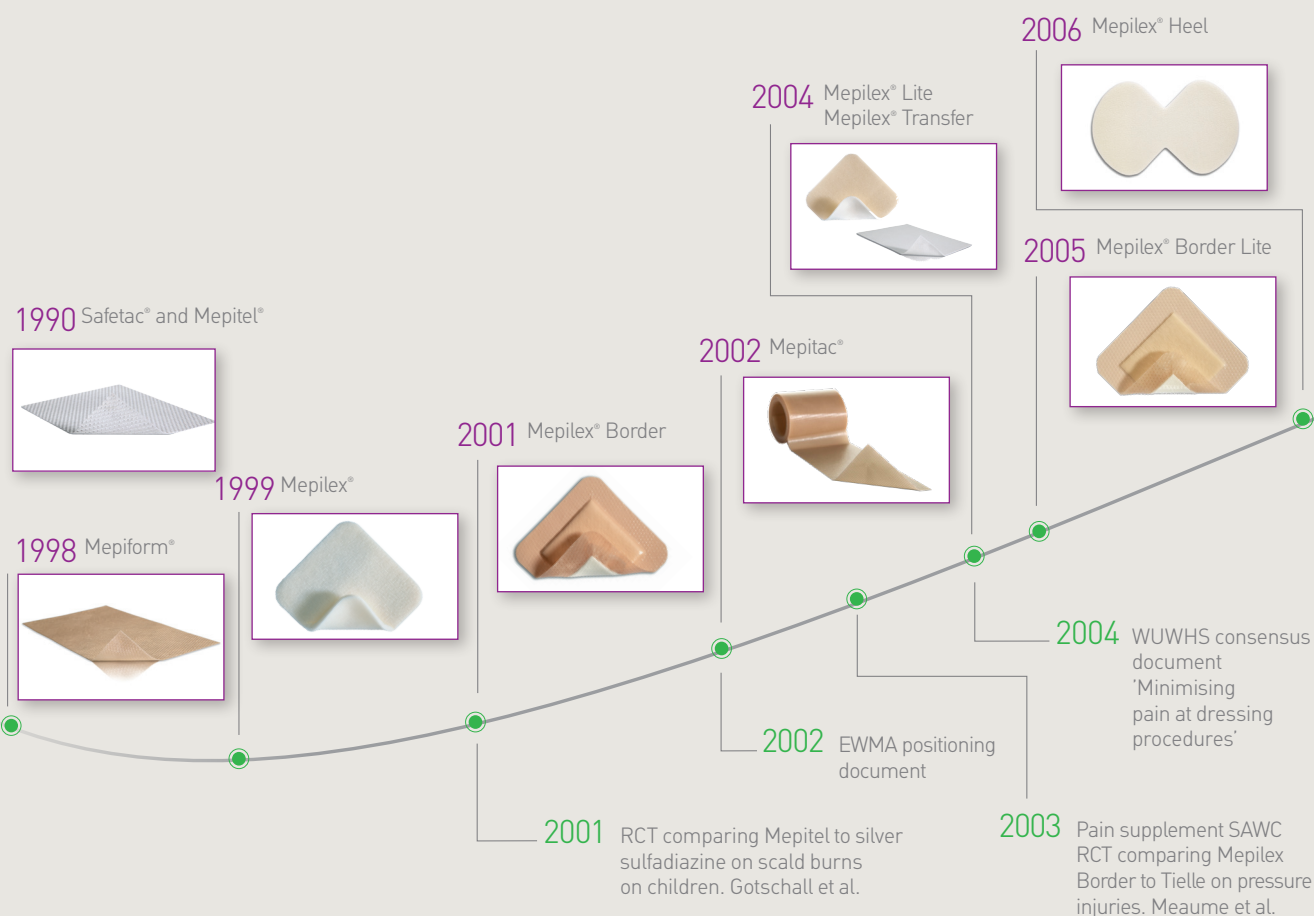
2006 Mepilex® Heel

2004 Mepilex® Lite
Mepilex® Transfer

2005 Mepilex® Border Lite

1990 Safetac® and Mepitel®

2002 Mepitac®

2001 Mepilex® Border

1999 Mepilex®

1998 Mepiform®

2004 WUWHS consensus document 'Minimising pain at dressing procedures'

2002 EWMA positioning document

2001 RCT comparing Mepitel to silver sulfadiazine on scald burns on children. Gotschall et al.

2003 Pain supplement SAWC
RCT comparing Mepilex Border to Tielle on pressure injuries. Meaume et al.